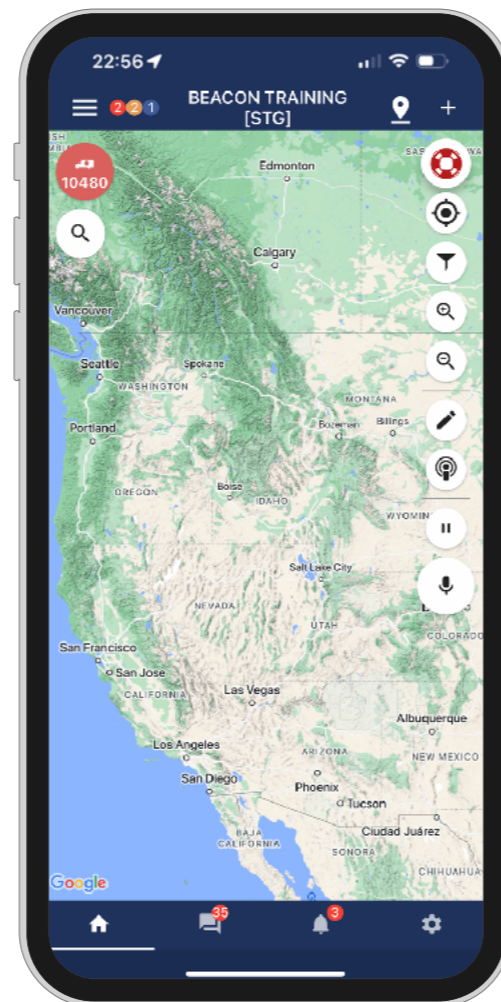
22:56

2 2 1

BEACON TRAINING [STG]

+

10480

Edmonton

Calgary

Vancouver

Seattle

Spokane

WASHINGTON

Portland

MONTANA

Bozeman

Billings

OREGON

Boise

IDAHO

WYOMIN

Salt Lake City

NEVADA

UTAH

COLORADO

San Francisco

San Jose

CALIFORNIA

Las Vegas

Albuquerque

Los Angeles

ARIZONA

NEW MEXICO

San Diego

Phoenix

Tucson

BAJA CALIFORNIA

Ciudad Juárez

SONORA

CHIHUAHUA

Google

35

3